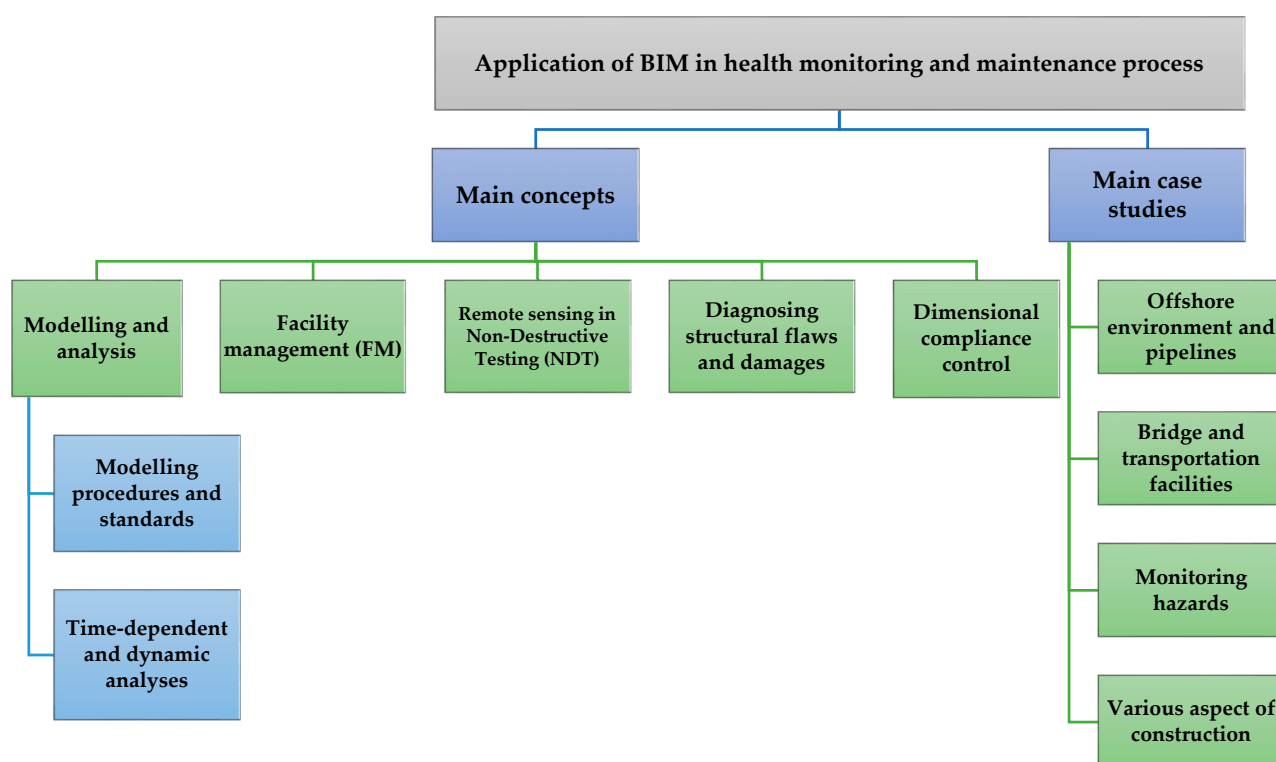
Application of BIM in health monitoring and maintenance process

Main concepts

Main case studies

Modelling and analysis

Facility management (FM)

Remote sensing in Non-Destructive Testing (NDT)

Diagnosing structural flaws and damages

Dimensional compliance control

Modelling procedures and standards

Time-dependent and dynamic analyses

Offshore environment and pipelines

Bridge and transportation facilities

Monitoring hazards

Various aspect of construction